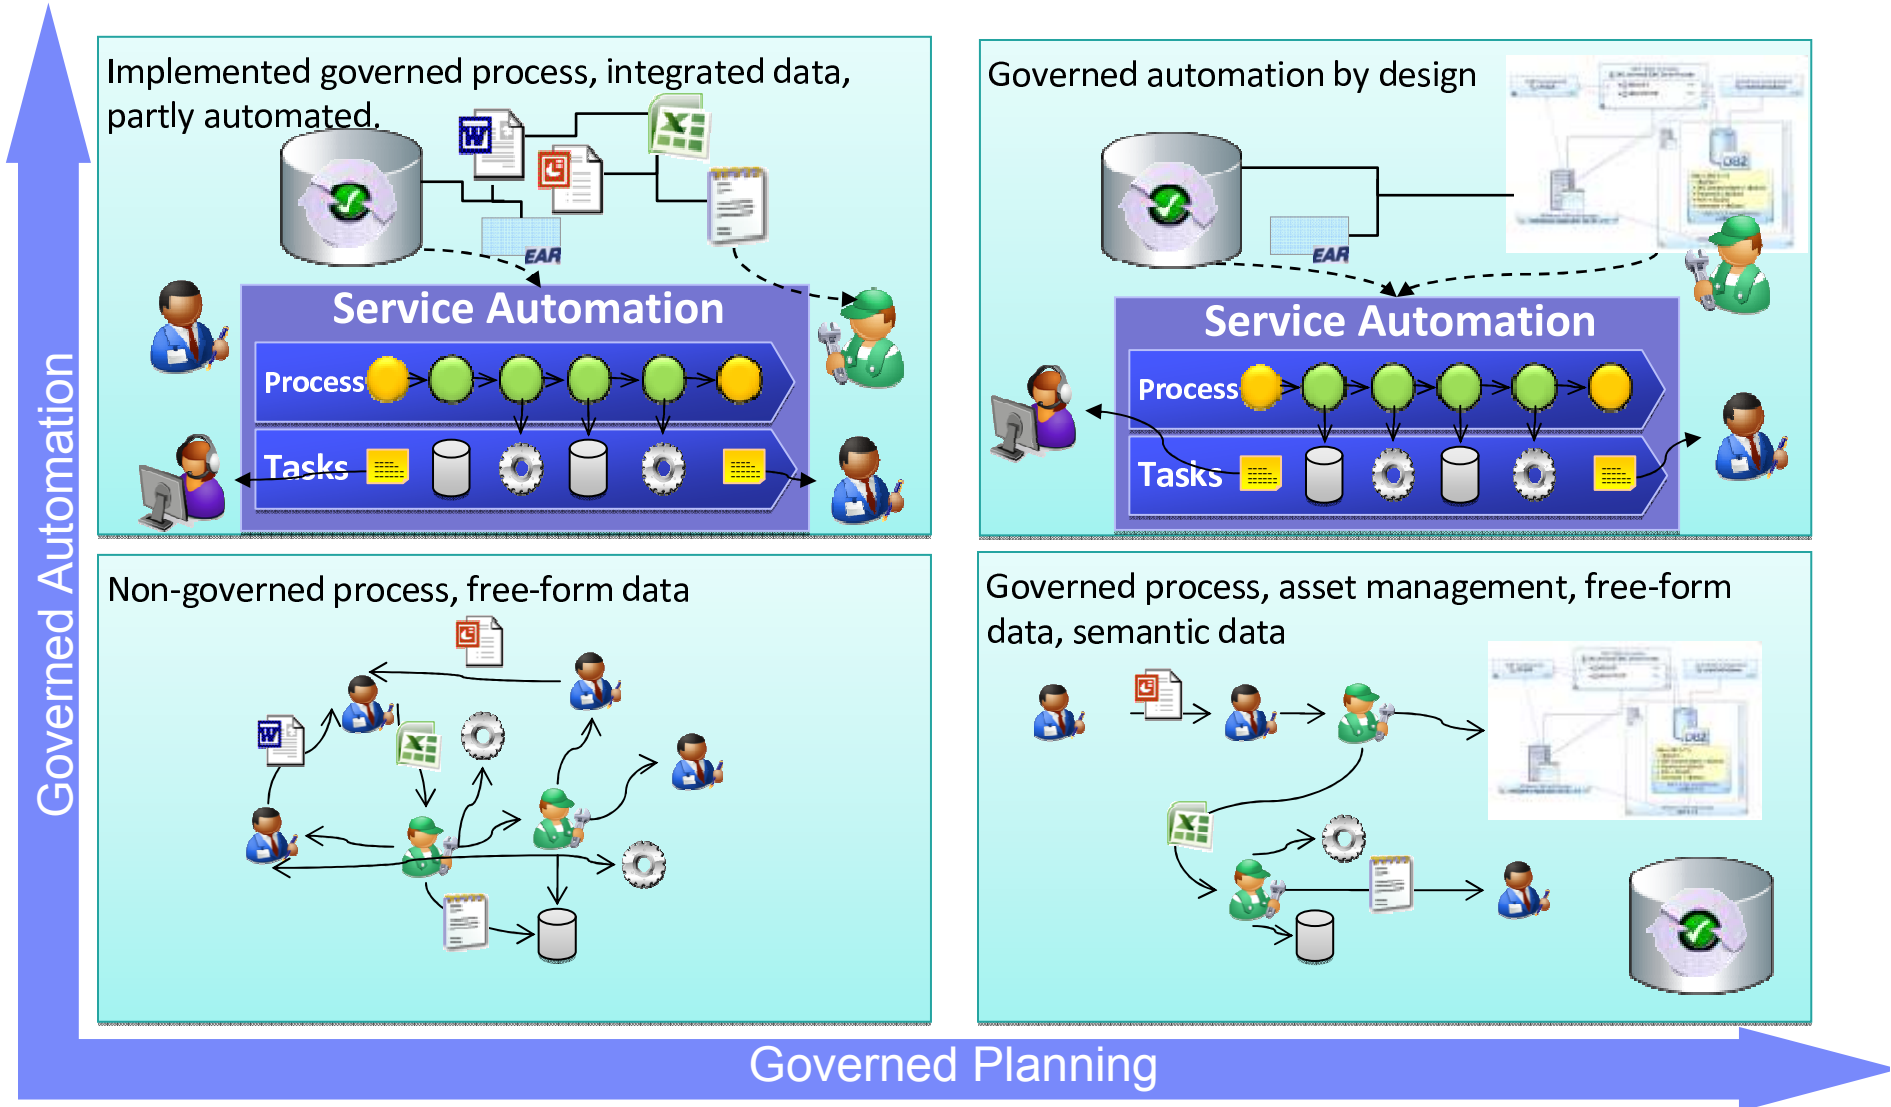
Governed Automation

Implemented governed process, integrated data, partly automated.

EAR

Service Automation

Process

Tasks

Governed automation by design

DB2

EAR

Service Automation

Process

Tasks

Non-governed process, free-form data

Governed process, asset management, free-form data, semantic data

DB2

Governed Planning